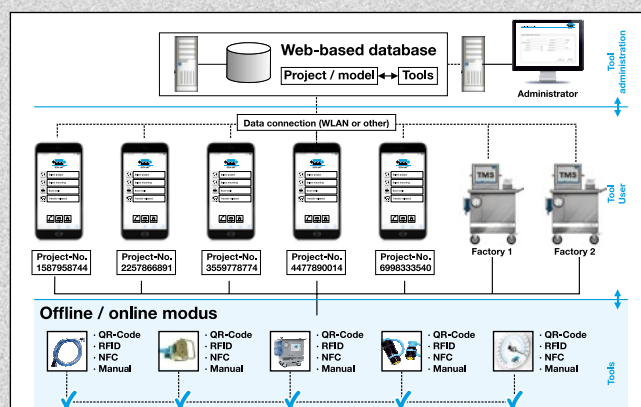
Web-based database

Project / model

Tools

Administrator

Tool administration

Data connection (WLAN or other)

Tool User

TMS

TMS

Project-No. 1587958744

Project-No. 2257866891

Project-No. 3559778774

Project-No. 4477890014

Project-No. 6998333540

Factory 1

Factory 2

Offline / online modus

· QR-Code
· RFID
· NFC
· Manual

· QR-Code
· RFID
· NFC
· Manual

· QR-Code
· RFID
· NFC
· Manual

· QR-Code
· RFID
· NFC
· Manual

· QR-Code
· RFID
· NFC
· Manual

Tools